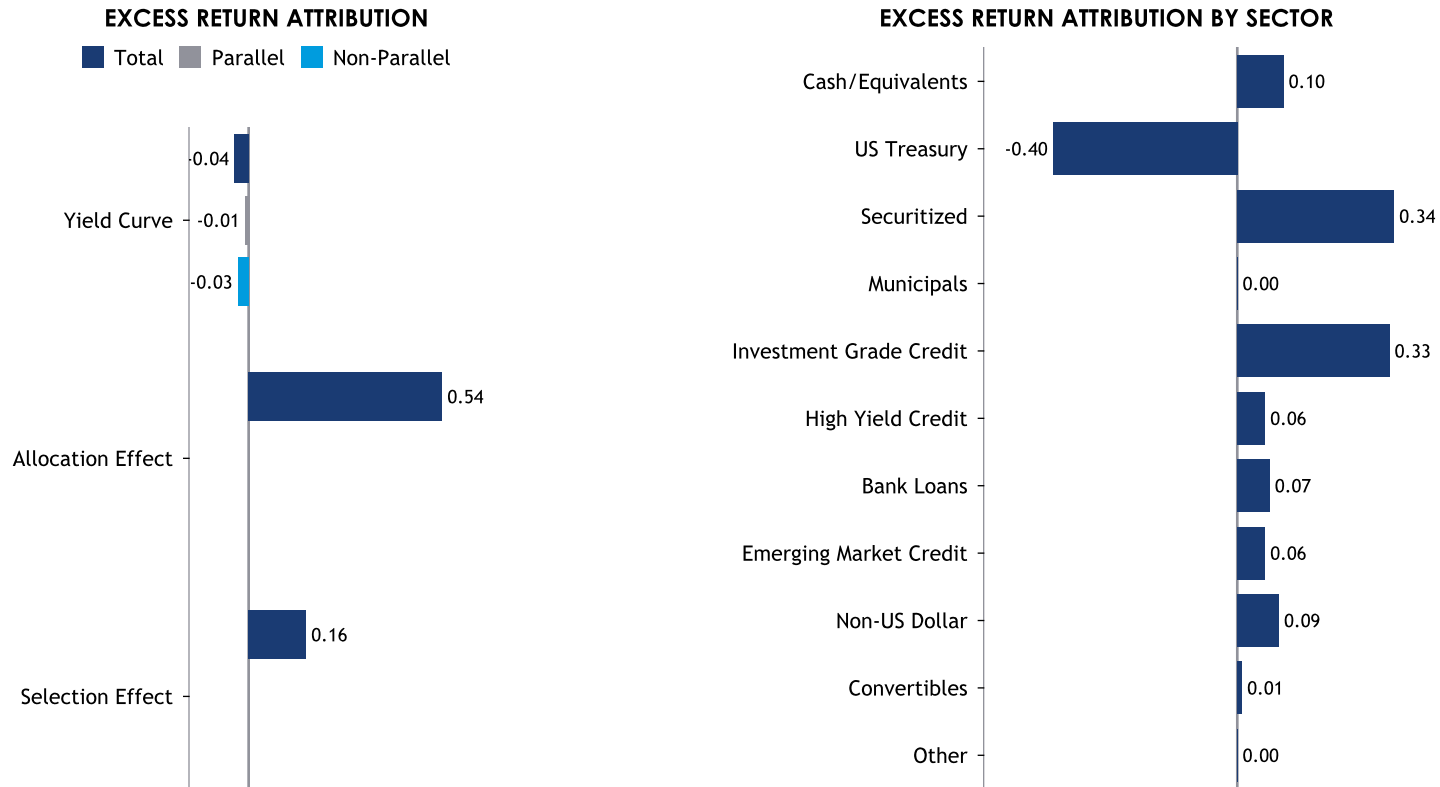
EXCESS RETURN ATTRIBUTION

Total Parallel Non-Parallel

Yield Curve
-0.04
-0.01
-0.03

Allocation Effect
0.54

Selection Effect
0.16

EXCESS RETURN ATTRIBUTION BY SECTOR

Cash/Equivalents 0.10
US Treasury -0.40
Securitized 0.34
Municipals 0.00
Investment Grade Credit 0.33
High Yield Credit 0.06
Bank Loans 0.07
Emerging Market Credit 0.06
Non-US Dollar 0.09
Convertibles 0.01
Other 0.00